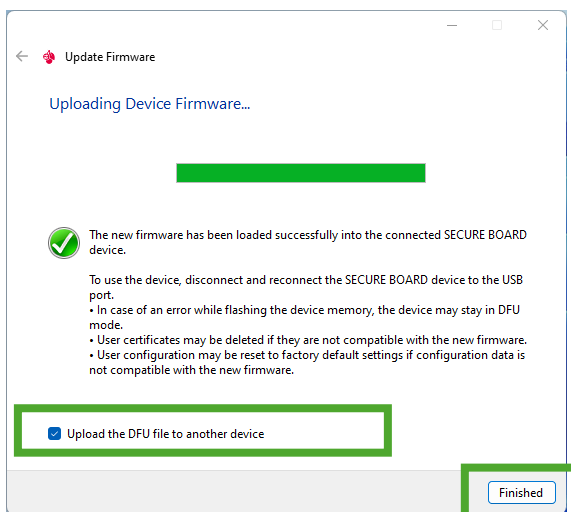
Update Firmware

Uploading Device Firmware...

The new firmware has been loaded successfully into the connected SECURE BOARD device.

To use the device, disconnect and reconnect the SECURE BOARD device to the USB port.
• In case of an error while flashing the device memory, the device may stay in DFU mode.
• User certificates may be deleted if they are not compatible with the new firmware.
• User configuration may be reset to factory default settings if configuration data is not compatible with the new firmware.

Upload the DFU file to another device

Finished